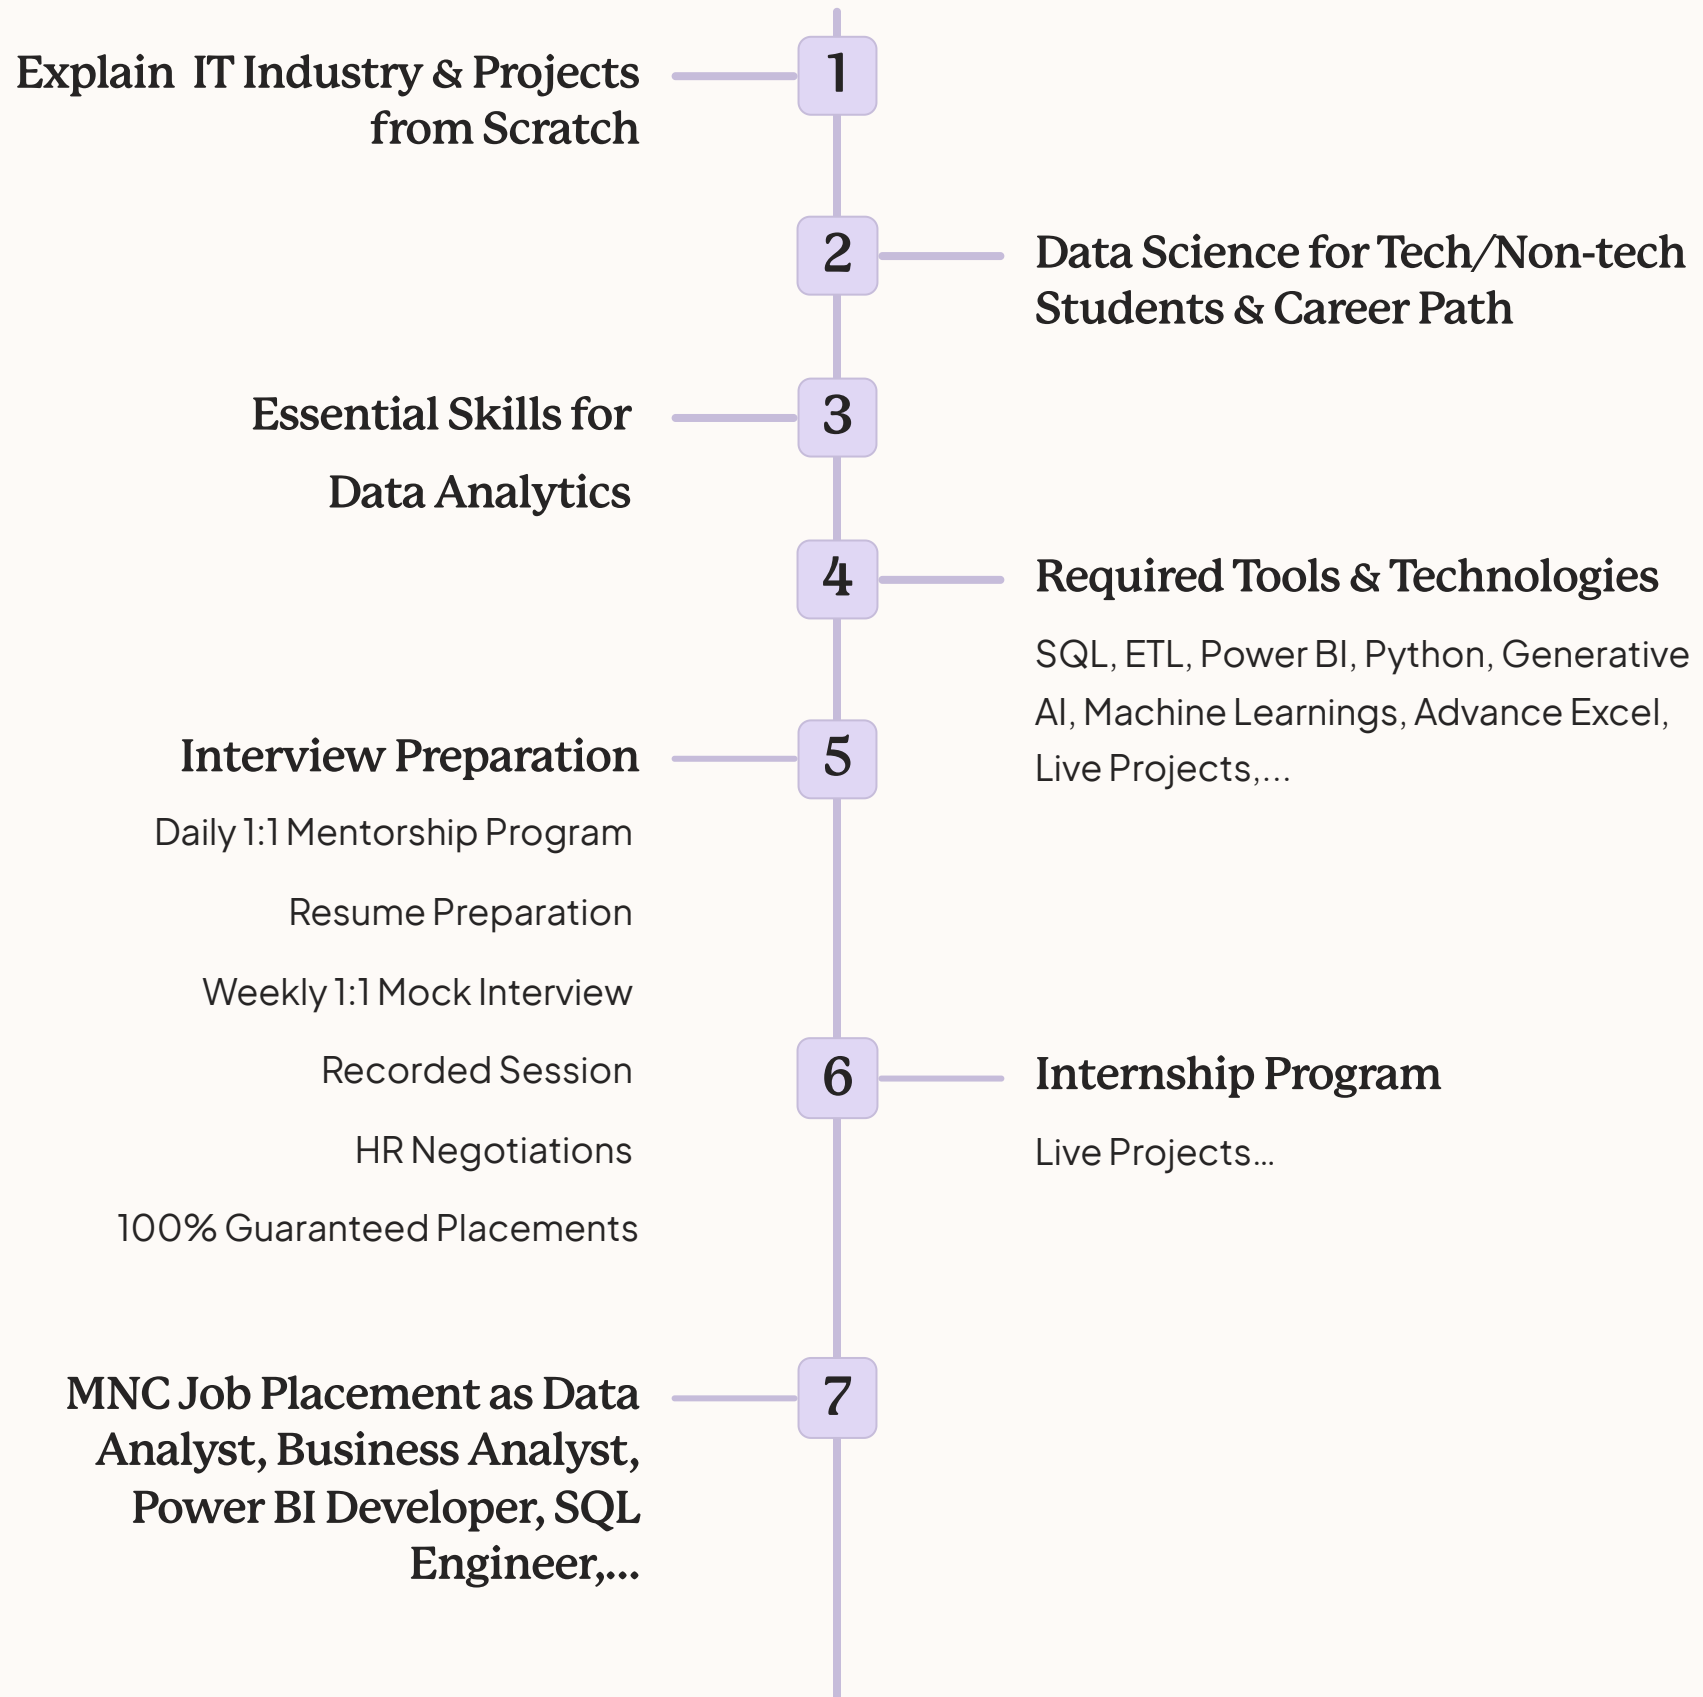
1

Explain IT Industry & Projects from Scratch

2

Data Science for Tech/Non-tech Students & Career Path

3

Essential Skills for Data Analytics

4

Required Tools & Technologies

SQL, ETL, Power BI, Python, Generative AI, Machine Learnings, Advance Excel, Live Projects,...

5

Interview Preparation

Daily 1:1 Mentorship Program

Resume Preparation

Weekly 1:1 Mock Interview

Recorded Session

HR Negotiations

100% Guaranteed Placements

6

Internship Program

Live Projects...

7

MNC Job Placement as Data Analyst, Business Analyst, Power BI Developer, SQL Engineer,...